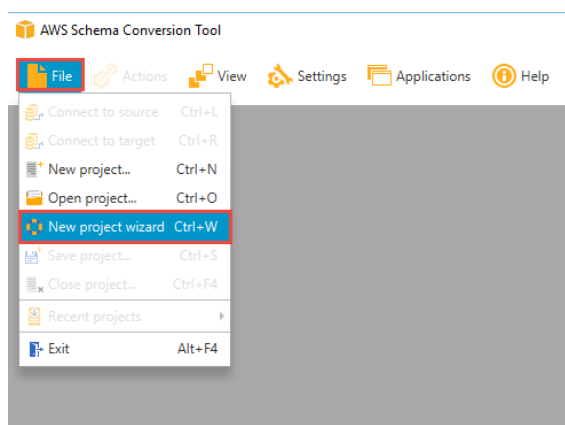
AWS Schema Conversion Tool

File Actions View Settings Applications Help

Connect to source Ctrl+L
Connect to target Ctrl+R
New project... Ctrl+N
Open project... Ctrl+O
New project wizard Ctrl+W
Save project... Ctrl+S
Close project... Ctrl+F4
Recent projects
Exit Alt+F4